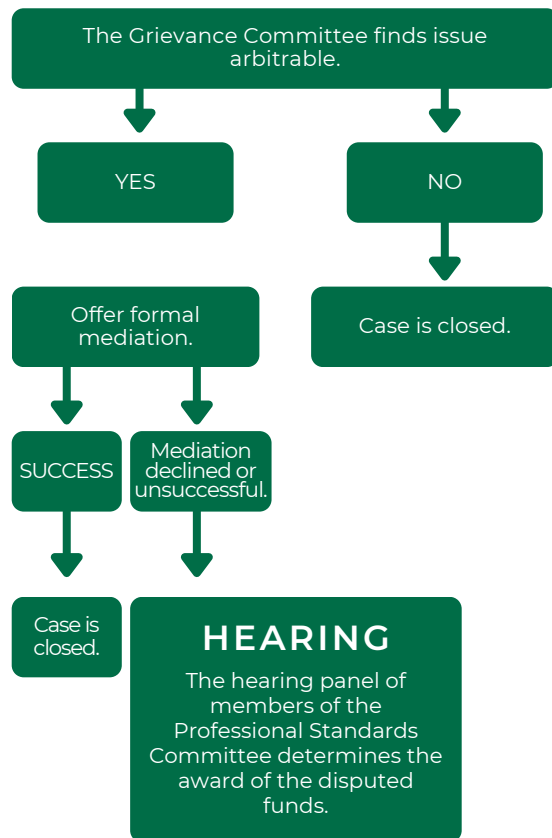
The Grievance Committee finds issue arbitrable.

YES

NO

Case is closed.

Offer formal mediation.

SUCCESS

Mediation declined or unsuccessful.

Case is closed.

HEARING

The hearing panel of members of the Professional Standards Committee determines the award of the disputed funds.